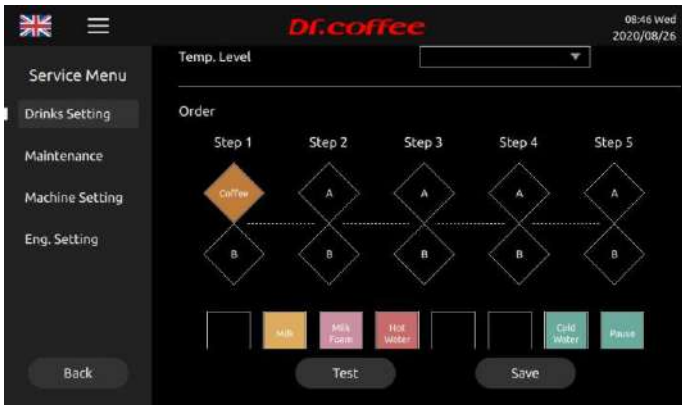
Dr.coffee

08:46 Wed
2020/08/26

Service Menu

Drinks Setting

Maintenance

Machine Setting

Eng. Setting

Back

Temp. Level

Order

Step 1
Step 2
Step 3
Step 4
Step 5

Coffee
A
A
A
A

B
B
B
B
B

Milk
Milk Foam
Hot Water
Cold Water
Pause

Test

Save